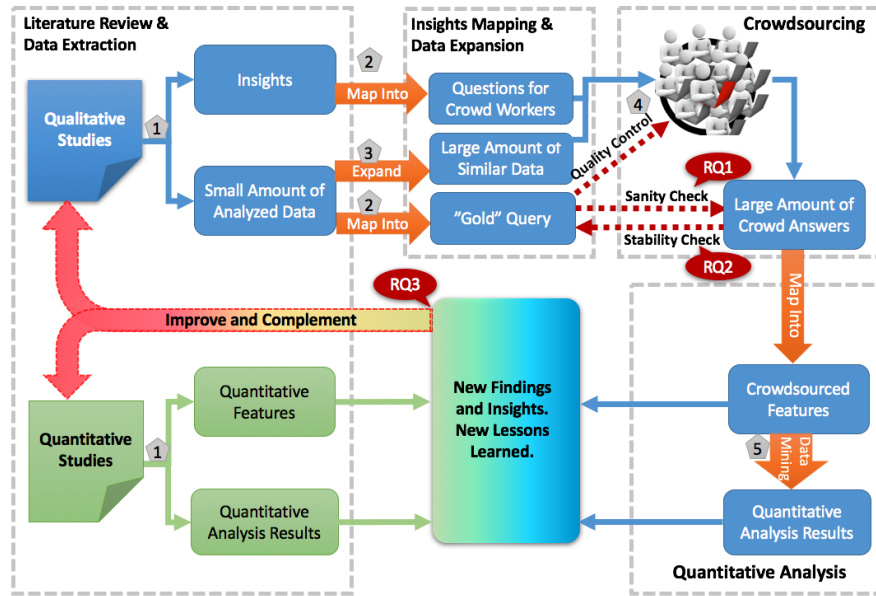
Literature Review & Data Extraction

Insights Mapping & Data Expansion

Crowdsourcing

Qualitative Studies

1

Insights

2

Map Into

Questions for Crowd Workers

4

Quality Control

Large Amount of Similar Data

3

Expand

Small Amount of Analyzed Data

2

Map Into

"Gold" Query

RQ1

Sanity Check

Large Amount of Crowd Answers

Stability Check

RQ2

Map Into

RQ3

Improve and Complement

New Findings and Insights. New Lessons Learned.

Quantitative Studies

1

Quantitative Features

Quantitative Analysis Results

Crowdsourced Features

5

Data Mining

Quantitative Analysis Results

Quantitative Analysis